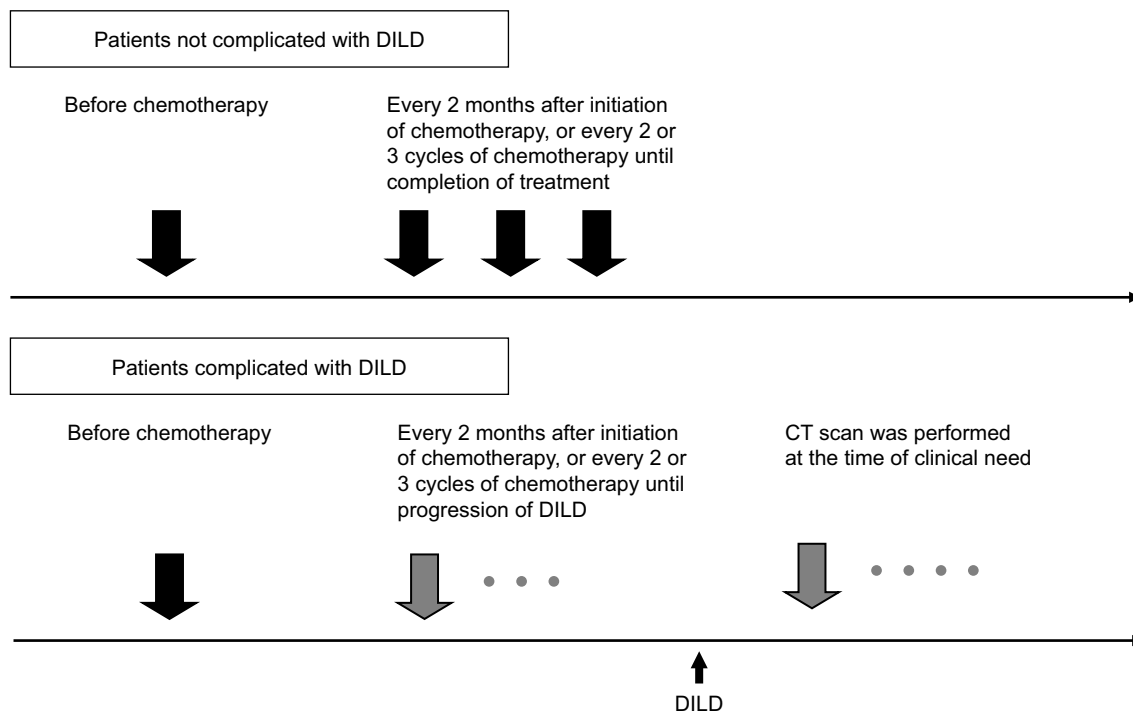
Patients not complicated with DILD

Before chemotherapy

Every 2 months after initiation of chemotherapy, or every 2 or 3 cycles of chemotherapy until completion of treatment

Patients complicated with DILD

Before chemotherapy

Every 2 months after initiation of chemotherapy, or every 2 or 3 cycles of chemotherapy until progression of DILD

CT scan was performed at the time of clinical need

DILD